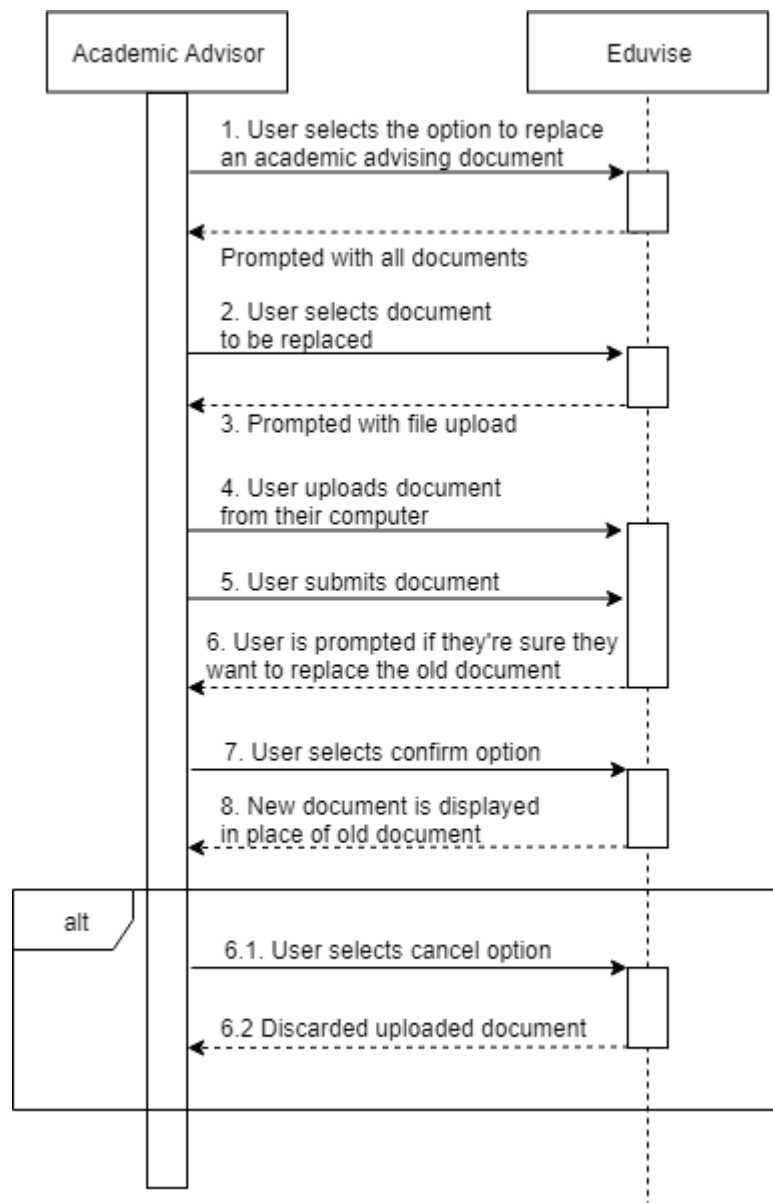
Academic Advisor

Eduvise

1. User selects the option to replace an academic advising document

Prompted with all documents

2. User selects document to be replaced

3. Prompted with file upload

4. User uploads document from their computer

5. User submits document

6. User is prompted if they're sure they want to replace the old document

7. User selects confirm option

8. New document is displayed in place of old document

alt

6.1. User selects cancel option

6.2 Discarded uploaded document